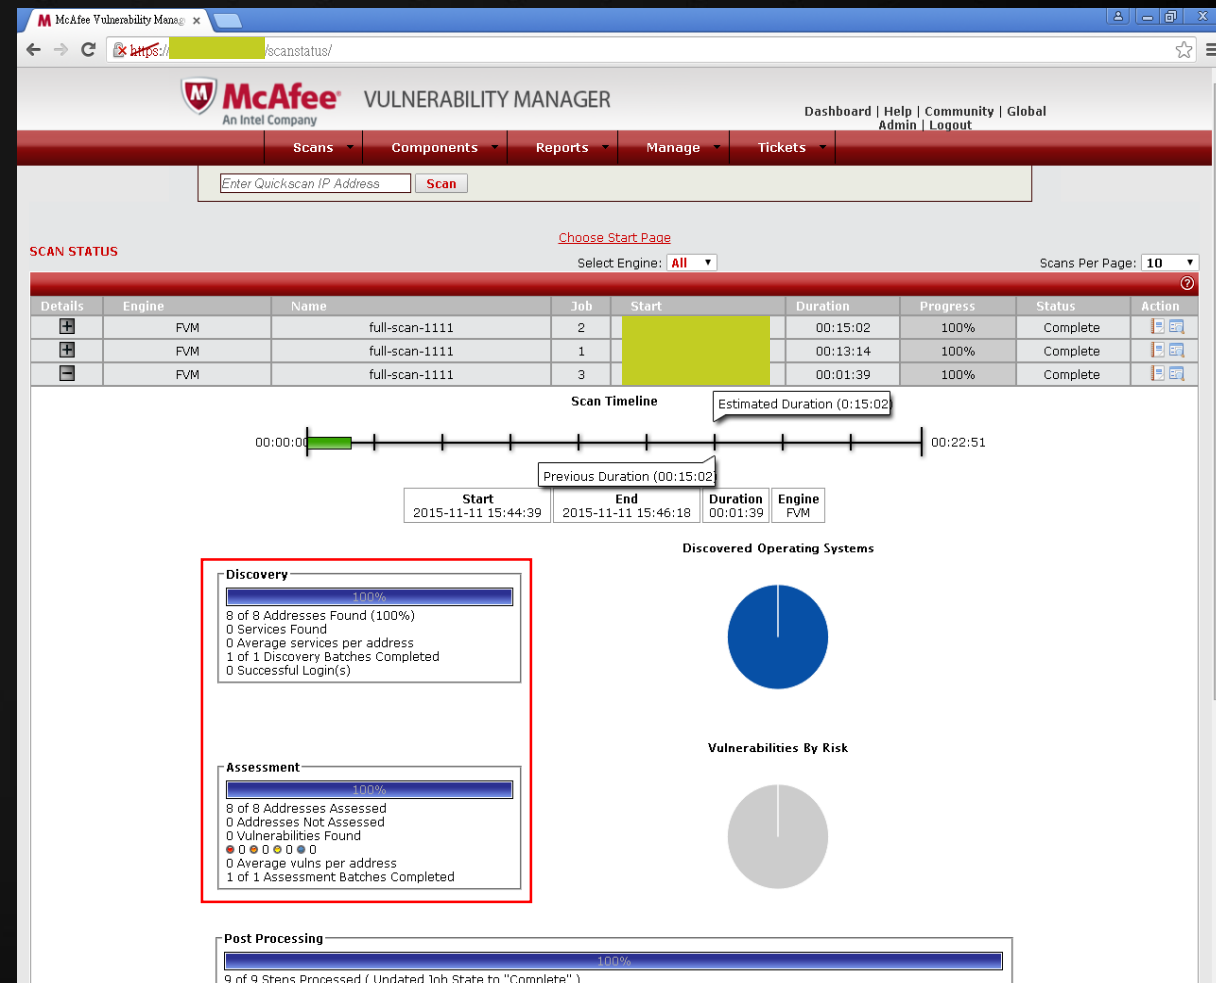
McAfee Vulnerability Manag

https:// /scanstatus/

McAfee An Intel Company VULNERABILITY MANAGER

Dashboard | Help | Community | Global Admin | Logout

Scans Components Reports Manage Tickets

Enter Quickscan IP Address Scan

Choose Start Page

SCAN STATUS

Select Engine: All

Scans Per Page: 10

| Details | Engine | Name | Job | Start | Duration | Progress | Status | Action |
|---|---|---|---|---|---|---|---|---|
| + | FVM | full-scan-1111 | 2 | | 00:15:02 | 100% | Complete | |
| + | FVM | full-scan-1111 | 1 | | 00:13:14 | 100% | Complete | |
| − | FVM | full-scan-1111 | 3 | | 00:01:39 | 100% | Complete | |

Scan Timeline

Estimated Duration (0:15:02)

00:00:00

00:22:51

Previous Duration (00:15:02)

| Start | End | Duration | Engine |
|---|---|---|---|
| 2015-11-11 15:44:39 | 2015-11-11 15:46:18 | 00:01:39 | FVM |

Discovery
100%
8 of 8 Addresses Found (100%)
0 Services Found
0 Average services per address
1 of 1 Discovery Batches Completed
0 Successful Login(s)

Discovered Operating Systems

Vulnerabilities By Risk

Assessment
100%
8 of 8 Addresses Assessed
0 Addresses Not Assessed
0 Vulnerabilities Found
0 0 0 0 0
0 Average vulns per address
1 of 1 Assessment Batches Completed

Post Processing
100%
9 of 9 Steps Processed ( Updated Job State to "Complete" )